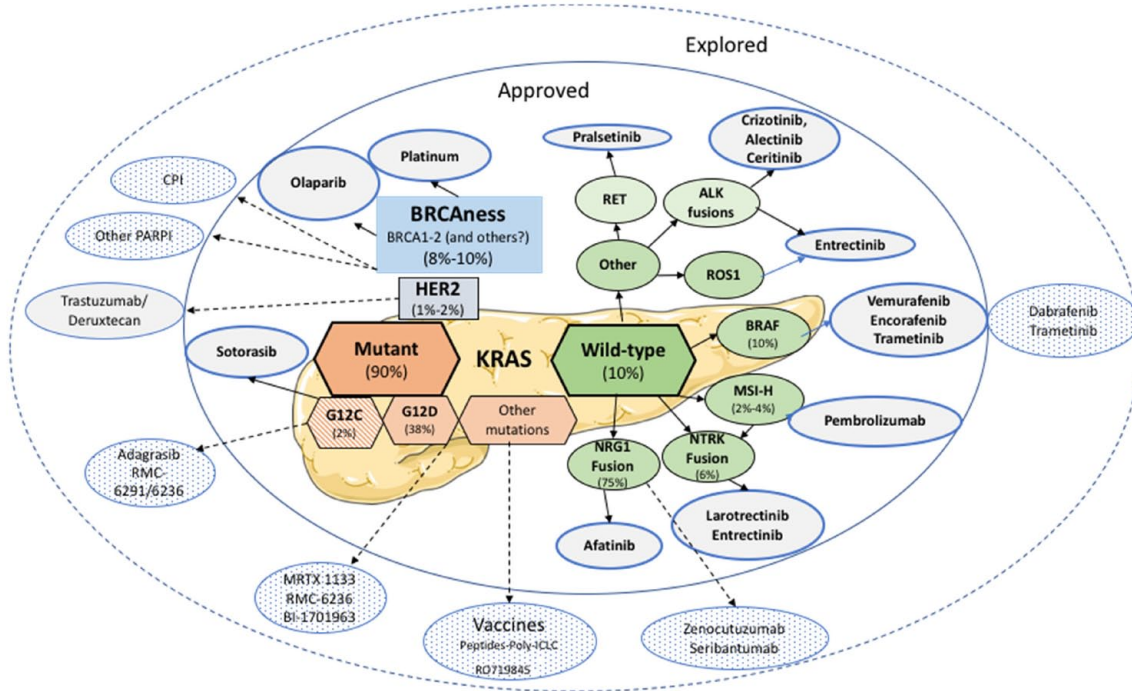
Explored

Approved

Platinum

Olaparib

BRCAness
BRCA1-2 (and others?)
(8%-10%)

CPI

Other PARPI

HER2
(1%-2%)

Trastuzumab/ Deruxtecan

Sotorasib

Mutant
(90%)

KRAS

G12C
(2%)

G12D
(38%)

Other mutations

Adagrasib
RMC-6291/6236

MRTX 1133
RMC-6236
BI-1701963

Vaccines
Peptides-Poly-ICLC
RO719845

Pralsetinib

Crizotinib, Alectinib Ceritinib

RET

ALK fusions

Entrectinib

Other

ROS1

Wild-type
(10%)

BRAF
(10%)

Vemurafenib
Encorafenib
Trametinib

Dabrafenib
Trametinib

MSI-H
(2%-4%)

Pembrolizumab

NRG1 Fusion
(75%)

NTRK Fusion
(6%)

Larotrectinib
Entrectinib

Afatinib

Zenocutuzumab
Seribantumab